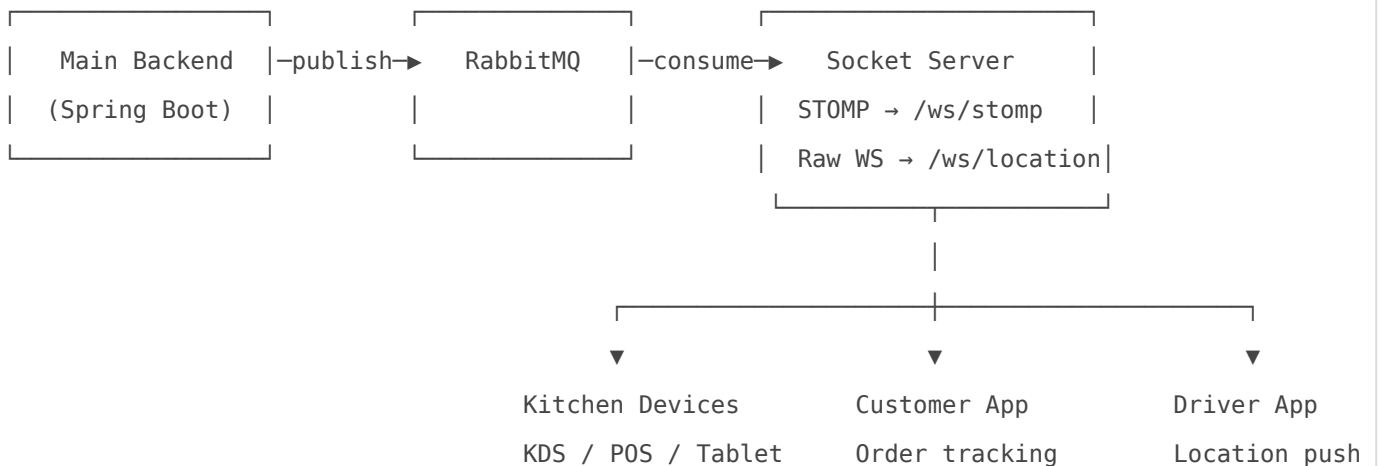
Main Backend
(Spring Boot)

publish

RabbitMQ

consume

Socket Server
STOMP → /ws/stomp
Raw WS → /ws/location

Kitchen Devices
KDS / POS / Tablet

Customer App
Order tracking

Driver App
Location push